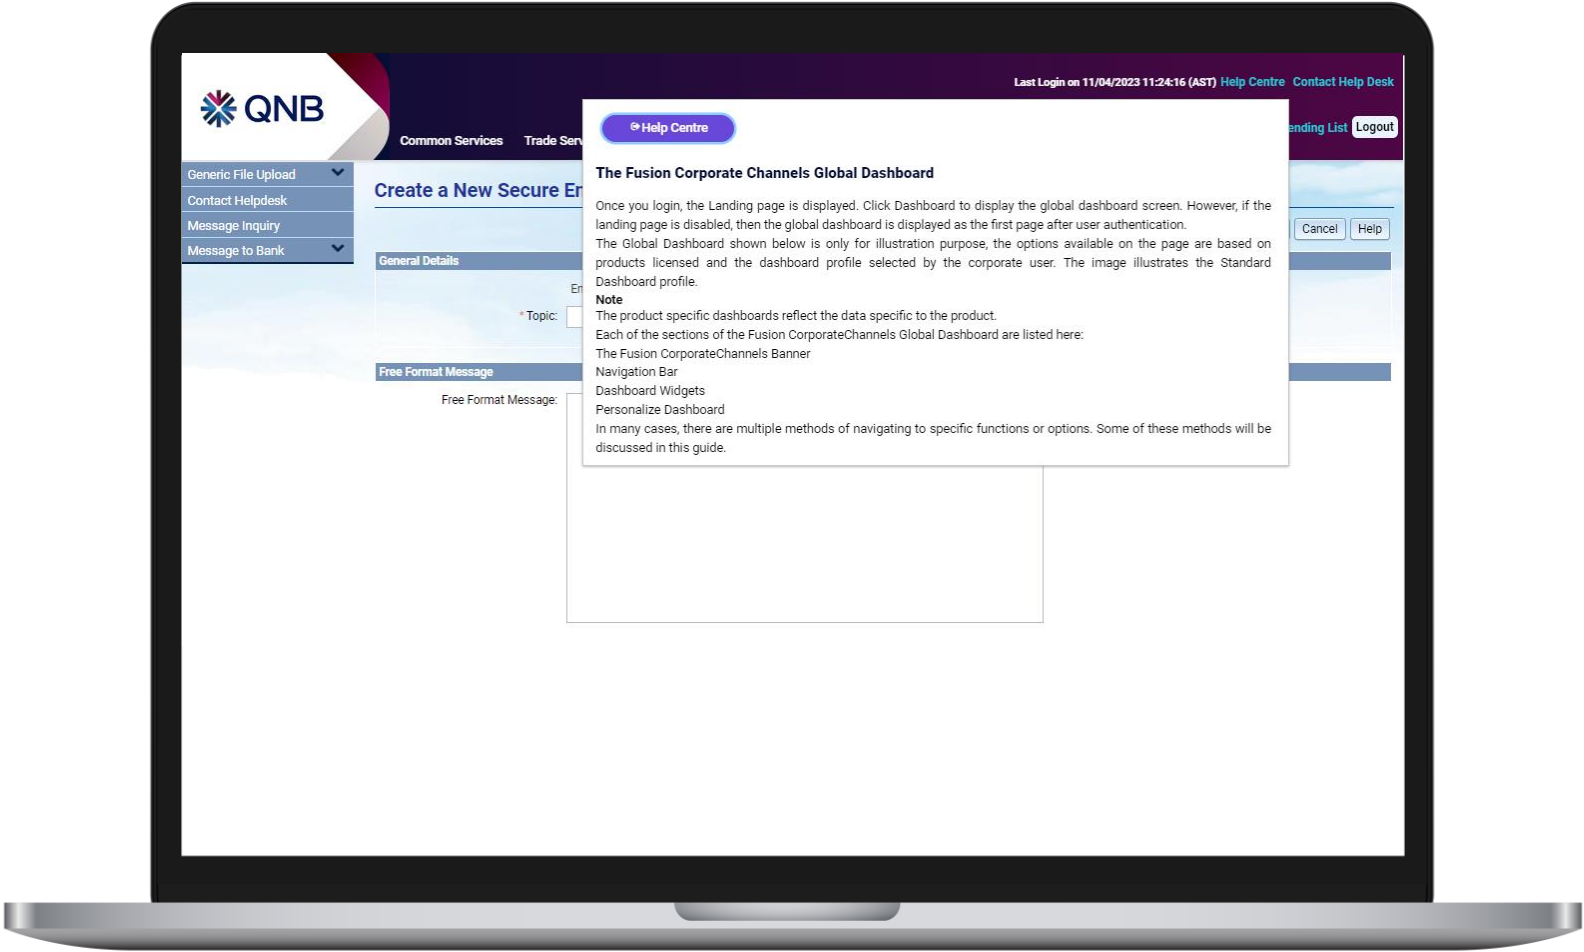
QNB

Last Login on 11/04/2023 11:24:16 (AST) Help Centre Contact Help Desk

Common Services Trade Serv

ending List Logout

Generic File Upload
Contact Helpdesk
Message Inquiry
Message to Bank

Create a New Secure En

Cancel Help

General Details

En

* Topic:

Free Format Message

Free Format Message:

Help Centre

The Fusion Corporate Channels Global Dashboard

Once you login, the Landing page is displayed. Click Dashboard to display the global dashboard screen. However, if the landing page is disabled, then the global dashboard is displayed as the first page after user authentication.
The Global Dashboard shown below is only for illustration purpose, the options available on the page are based on products licensed and the dashboard profile selected by the corporate user. The image illustrates the Standard Dashboard profile.
Note
The product specific dashboards reflect the data specific to the product.
Each of the sections of the Fusion CorporateChannels Global Dashboard are listed here:
The Fusion CorporateChannels Banner
Navigation Bar
Dashboard Widgets
Personalize Dashboard
In many cases, there are multiple methods of navigating to specific functions or options. Some of these methods will be discussed in this guide.